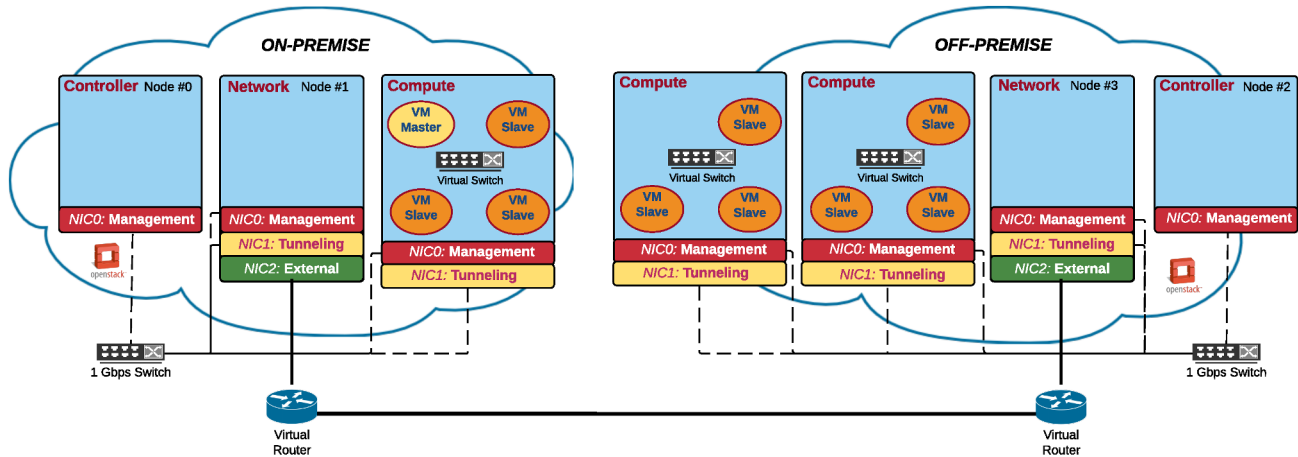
ON-PREMISE

Controller Node #0

NIC0: Management

openstack

Network Node #1

NIC0: Management

NIC1: Tunneling

NIC2: External

Compute

VM Master

VM Slave

Virtual Switch

VM Slave

VM Slave

NIC0: Management

NIC1: Tunneling

1 Gbps Switch

Virtual Router

OFF-PREMISE

Compute

VM Slave

Virtual Switch

VM Slave

VM Slave

NIC0: Management

NIC1: Tunneling

Compute

VM Slave

Virtual Switch

VM Slave

VM Slave

NIC0: Management

NIC1: Tunneling

Network Node #3

NIC0: Management

NIC1: Tunneling

NIC2: External

Controller Node #2

NIC0: Management

openstack

1 Gbps Switch

Virtual Router